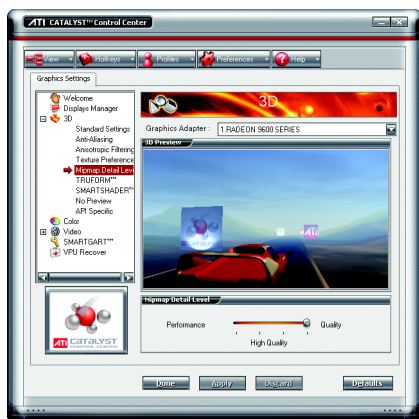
ATI CATALYST™ Control Center

View | Hotkeys | Profiles | Preferences | Help

Graphics Settings

Welcome
Displays Manager
3D
Standard Settings
Anti-Aliasing
Anisotropic Filtering
Texture Preference
Mipmap Detail Level
TRUFORM™
SMARTSHADER™
No Preview
API Specific
Color
Video
SMARTGART™
VPU Recover

ATI CATALYST CONTROL CENTER

3D

Graphics Adapter : 1.RADEON 9600 SERIES

3D Preview

Mipmap Detail Level

Performance Quality

High Quality

Done Apply Discard Defaults